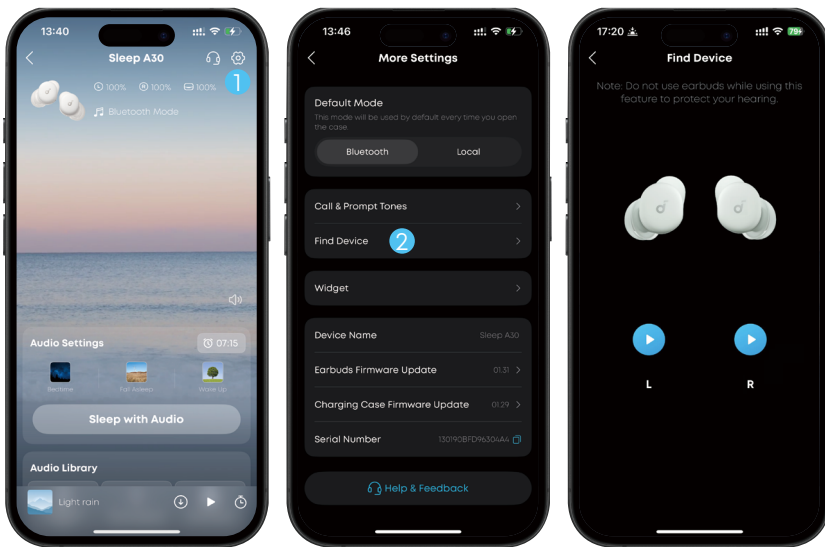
13:40

Sleep A30

1

100% 100% 100%

Bluetooth Mode

Audio Settings

07:15

Bedtime Fall Asleep Wake Up

Sleep with Audio

Audio Library

Light rain

13:46

More Settings

Default Mode

This mode will be used by default every time you open the case.

Bluetooth

Local

Call & Prompt Tones

Find Device

2

Widget

Device Name

Sleep A30

Earbuds Firmware Update

01.31

Charging Case Firmware Update

01.29

Serial Number

130190BFD96304A6

Help & Feedback

17:20

79

Find Device

Note: Do not use earbuds while using this feature to protect your hearing.

L

R